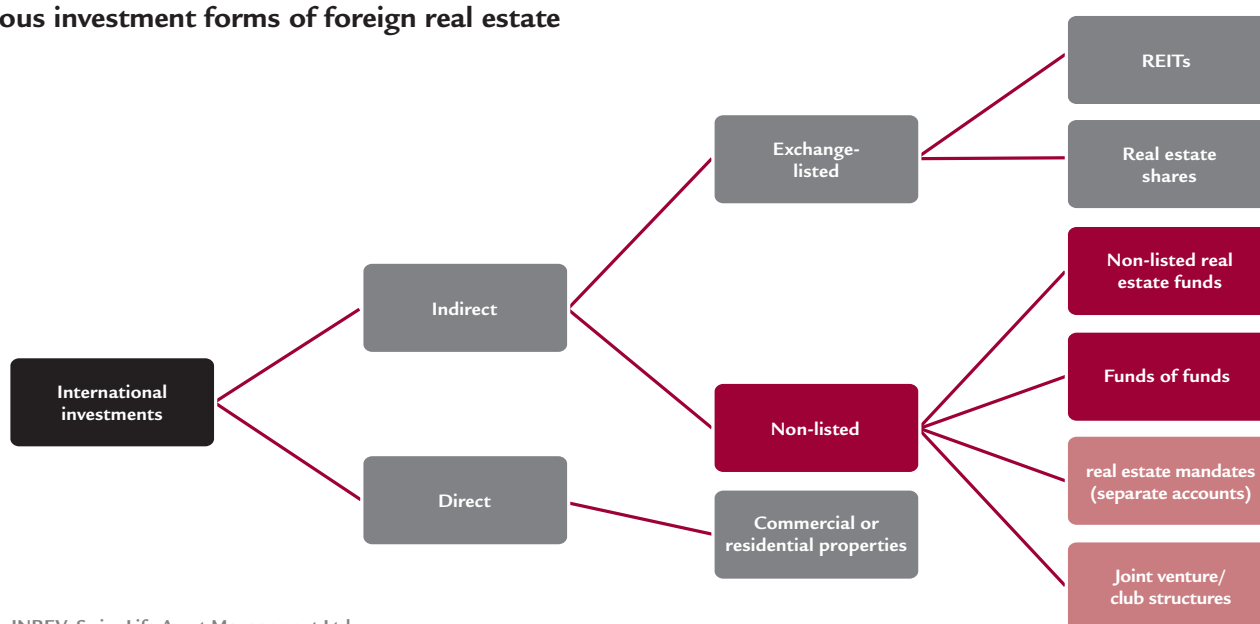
ous investment forms of foreign real estate

International investments

Indirect

Direct

Exchange-listed

Non-listed

Commercial or residential properties

REITs

Real estate shares

Non-listed real estate funds

Funds of funds

real estate mandates (separate accounts)

Joint venture/ club structures

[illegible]